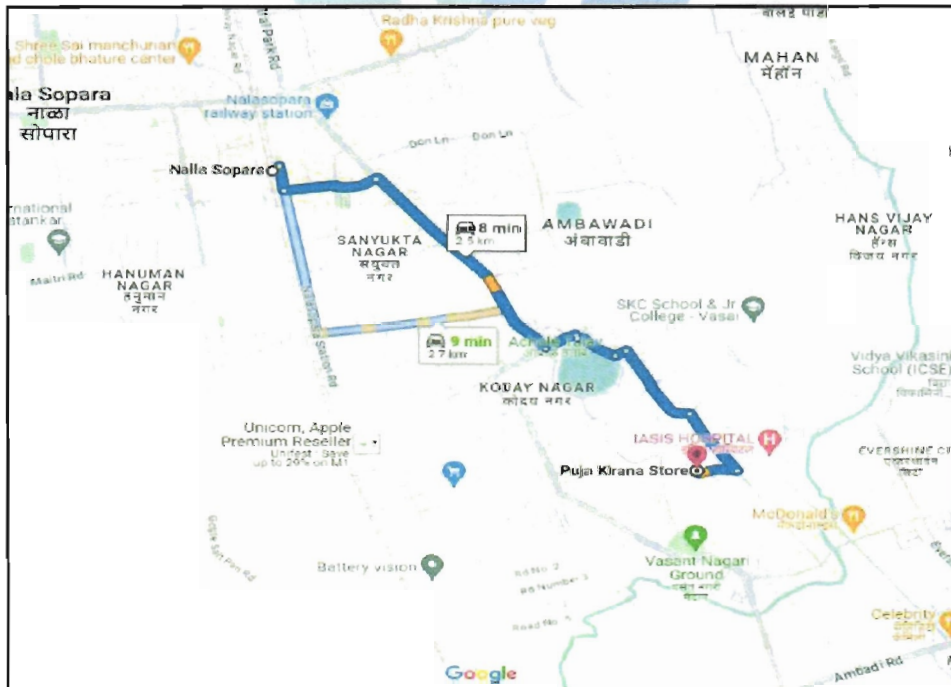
Radha Krishna pure veg
Shree Sai manchurian
d chole bhature center
MAHAN
मेहॉन
lla Sopara
नाळा
सोपारा
Nalasopara
railway station
Don Ln
Don Ln
Nalla Sopara
national
stankar
8 min
2.5 km
AMBAWADI
अंबावाडी
HANS VIJAY
NAGAR
हंस
विजय नगर
SANYUKTA
NAGAR
संयुक्त
नगर
HANUMAN
NAGAR
हनुमान
नगर
Maitri Rd
SKC School & Jr
College - Vasai
9 min
2.7 km
Vidya Vikasini
School (ICSE)
KODAY NAGAR
कोदय नगर
Unicorn, Apple
Premium Reseller
Unifest - Save
up to 29% on M1
IASIS HOSPITAL
Puja Kirana Store
EVERSHINE C
McDonald's
Vasant Nagari
Ground
Battery vision
Celebrity
Ambadi Rd
Google